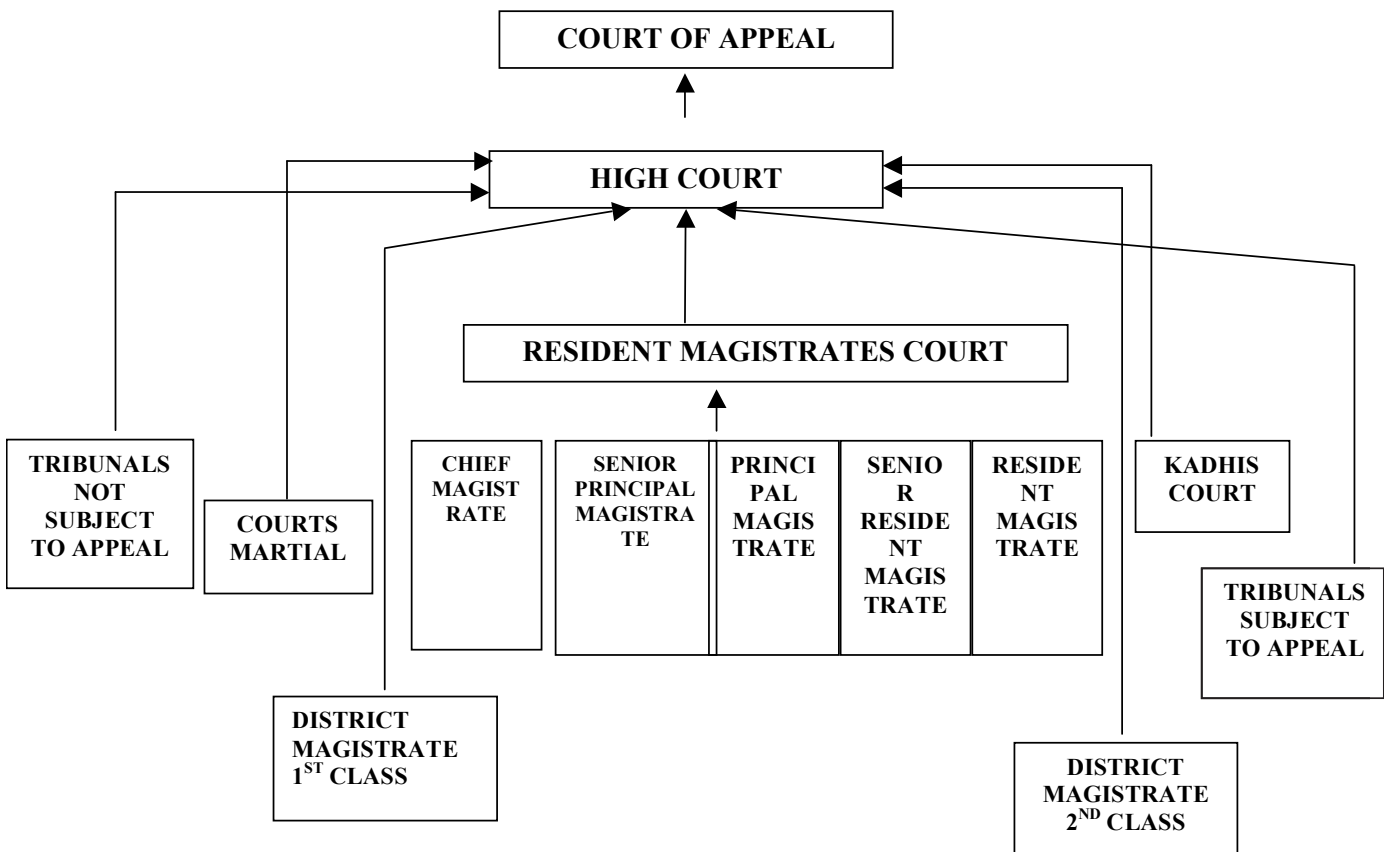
COURT OF APPEAL

HIGH COURT

RESIDENT MAGISTRATES COURT

TRIBUNALS NOT SUBJECT TO APPEAL

COURTS MARTIAL

CHIEF MAGIST RATE

SENIOR PRINCIPAL MAGISTRA TE

PRINCI PAL MAGIS TRATE

SENIO R RESIDE NT MAGIS TRATE

RESIDE NT MAGIS TRATE

KADHIS COURT

TRIBUNALS SUBJECT TO APPEAL

DISTRICT MAGISTRATE 1$^{ST}$ CLASS

DISTRICT MAGISTRATE 2$^{ND}$ CLASS